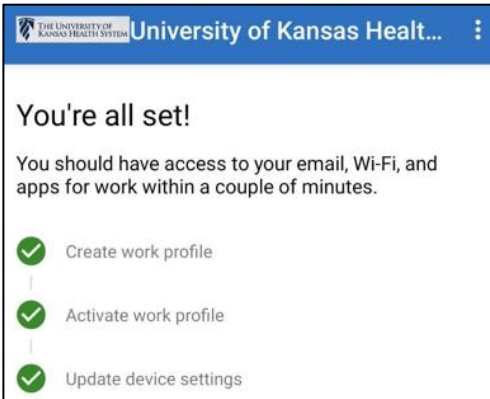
THE UNIVERSITY OF KANSAS HEALTH SYSTEM University of Kansas Healt...

You're all set!

You should have access to your email, Wi-Fi, and apps for work within a couple of minutes.

Create work profile

Activate work profile

Update device settings